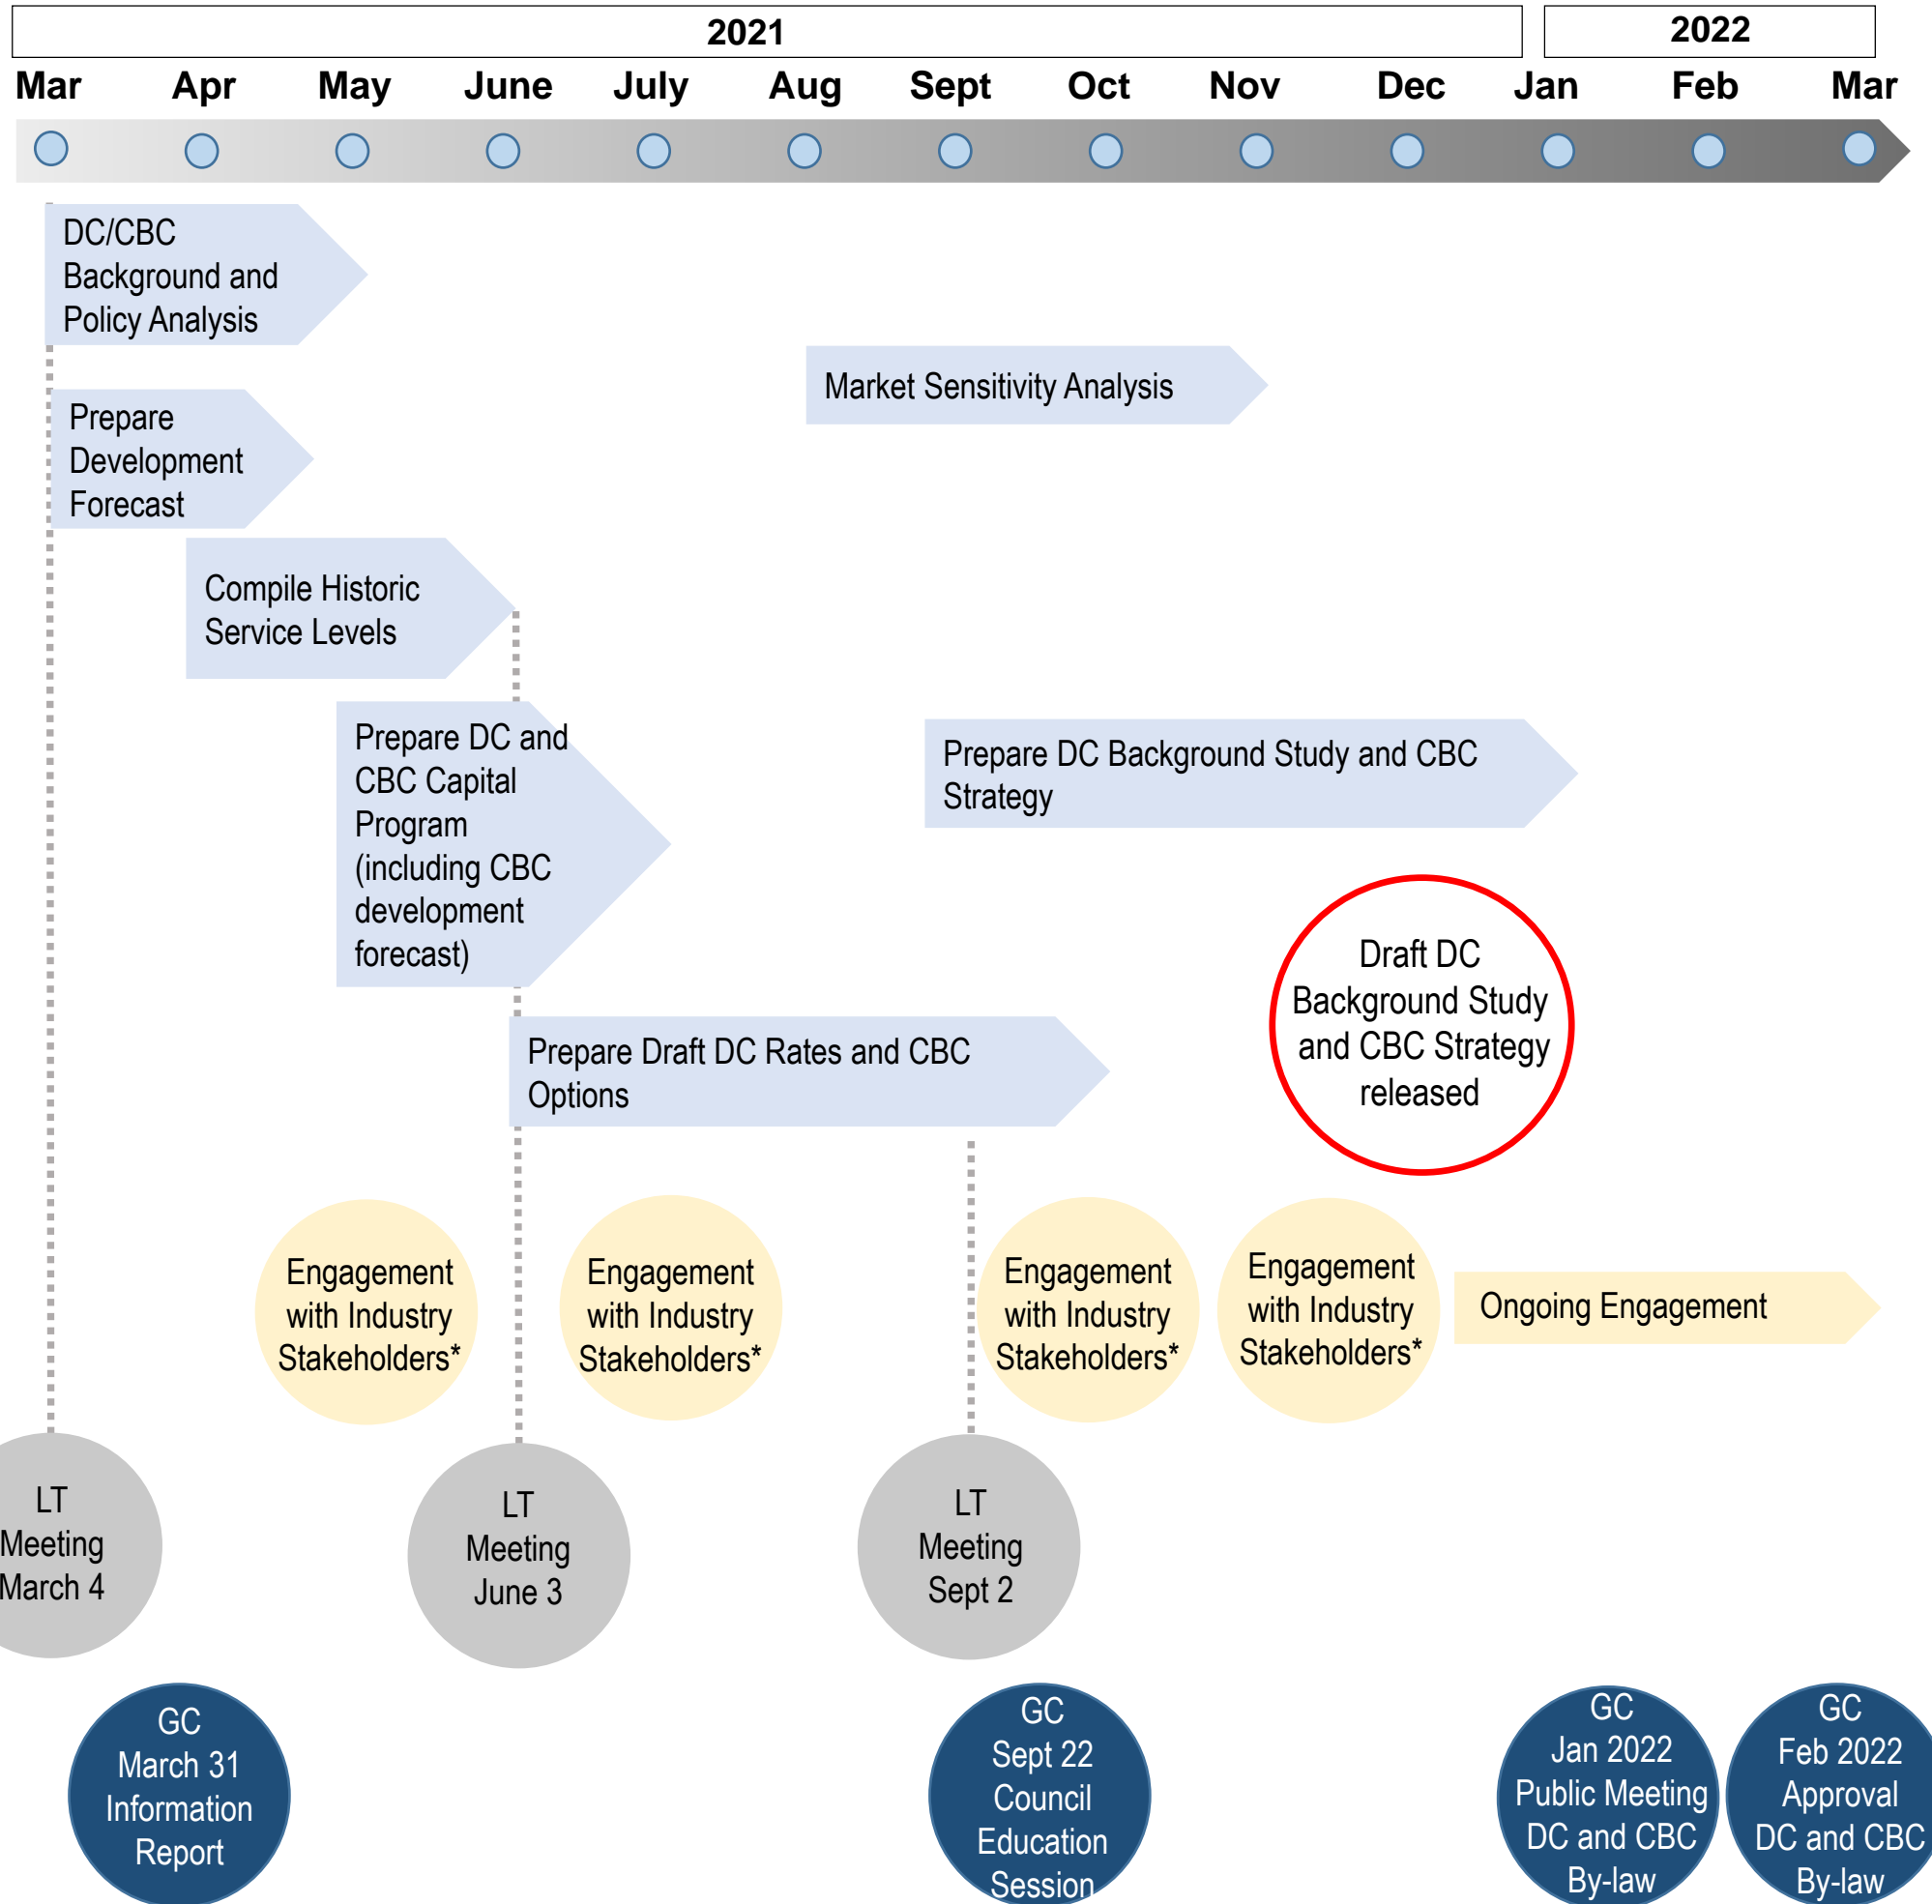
2021

2022

Mar Apr May June July Aug Sept Oct Nov Dec Jan Feb Mar

DC/CBC Background and Policy Analysis

Market Sensitivity Analysis

Prepare Development Forecast

Compile Historic Service Levels

Prepare DC and CBC Capital Program (including CBC development forecast)

Prepare DC Background Study and CBC Strategy

Draft DC Background Study and CBC Strategy released

Prepare Draft DC Rates and CBC Options

Engagement with Industry Stakeholders*

Engagement with Industry Stakeholders*

Engagement with Industry Stakeholders*

Engagement with Industry Stakeholders*

Ongoing Engagement

LT Meeting March 4

LT Meeting June 3

LT Meeting Sept 2

GC March 31 Information Report

GC Sept 22 Council Education Session

GC Jan 2022 Public Meeting DC and CBC By-law

GC Feb 2022 Approval DC and CBC By-law